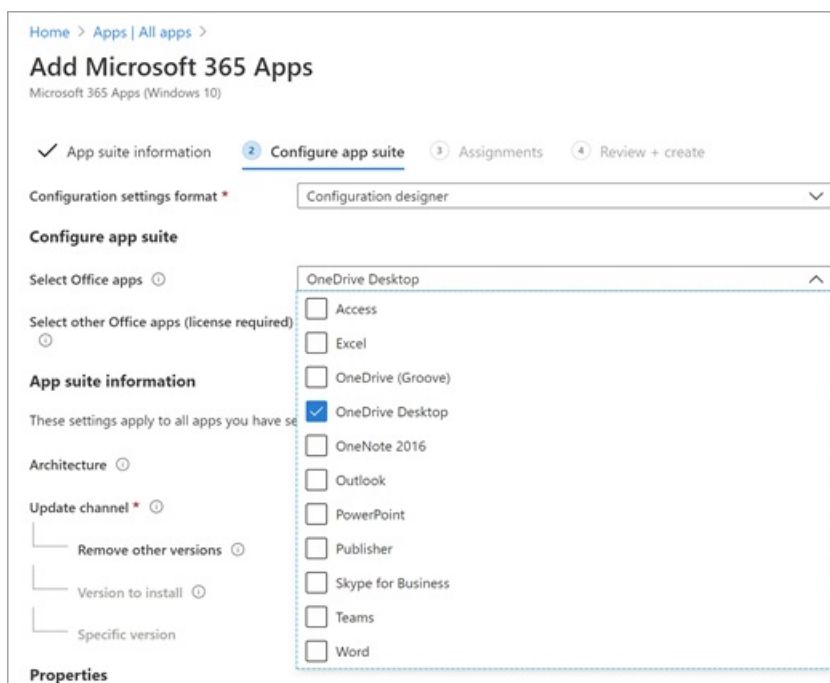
Home > Apps | All apps >

Add Microsoft 365 Apps
Microsoft 365 Apps (Windows 10)

✓ App suite information  2 Configure app suite  3 Assignments  4 Review + create

Configuration settings format * Configuration designer

Configure app suite

Select Office apps ⓘ OneDrive Desktop

Select other Office apps (license required) ⓘ

Access
Excel
OneDrive (Groove)
OneDrive Desktop
OneNote 2016
Outlook
PowerPoint
Publisher
Skype for Business
Teams
Word

App suite information

These settings apply to all apps you have se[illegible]

Architecture ⓘ

Update channel * ⓘ

Remove other versions ⓘ

Version to install ⓘ

Specific version

Properties